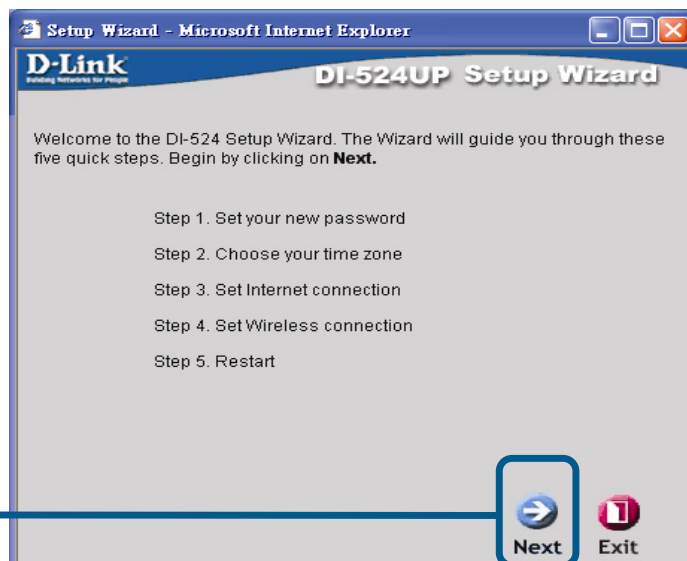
Setup Wizard - Microsoft Internet Explorer

D-Link
Building Networks for People

DI-524UP Setup Wizard

Welcome to the DI-524 Setup Wizard. The Wizard will guide you through these five quick steps. Begin by clicking on **Next.**

Step 1. Set your new password

Step 2. Choose your time zone

Step 3. Set Internet connection

Step 4. Set Wireless connection

Step 5. Restart

Next

Exit